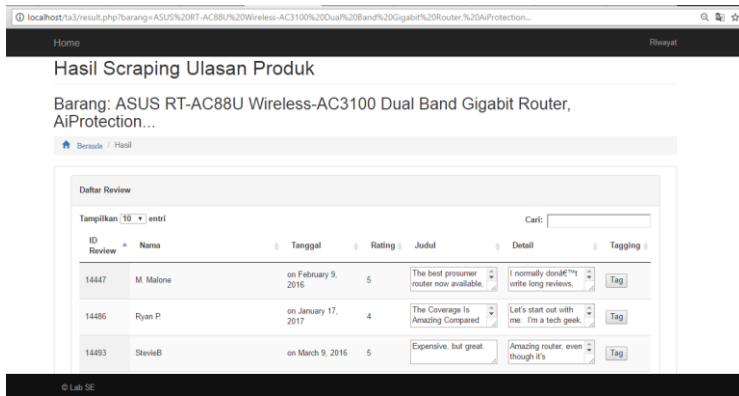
localhost/ta3/result.php?barang=ASUS%20RT-AC88U%20Wireless-AC3100%20Dual%20Band%20Gigabit%20Router,%20AiProtection...

Home

Riwayat

Hasil Scraping Ulasan Produk

Barang: ASUS RT-AC88U Wireless-AC3100 Dual Band Gigabit Router, AiProtection...

Beranda / Hasil

Daftar Review

Tampilkan 10 entri

Cari:

| ID Review | Nama | Tanggal | Rating | Judul | Detail | Tagging |
|---|---|---|---|---|---|---|
| 14447 | M. Malone | on February 9, 2016 | 5 | The best prosumer router now available, | I normally donâ€™t write long reviews, | Tag |
| 14486 | Ryan P. | on January 17, 2017 | 4 | The Coverage Is Amazing Compared | Let's start out with me: I'm a tech geek, | Tag |
| 14493 | StevieB | on March 9, 2016 | 5 | Expensive, but great. | Amazing router, even though it's | Tag |

© Lab SE